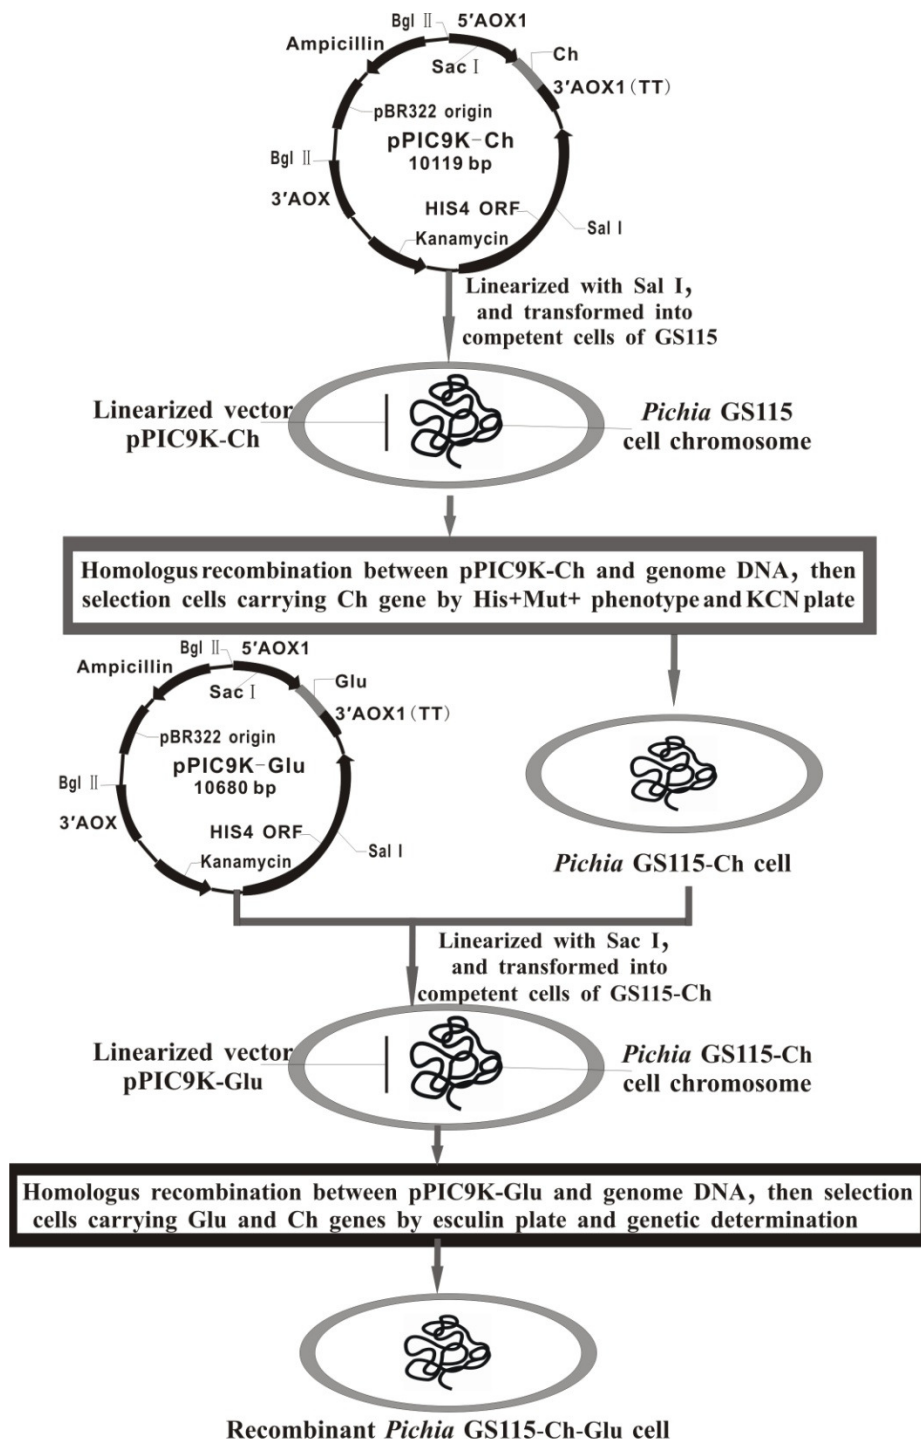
Bgl Ⅱ 5′AOX1
Ampicillin
Sac Ⅰ
Ch
3′AOX1（TT）
pBR322 origin
pPIC9K-Ch
10119 bp
Bgl Ⅱ
3′AOX
HIS4 ORF
Sal Ⅰ
Kanamycin

Linearized with Sal I, and transformed into competent cells of GS115

Linearized vector pPIC9K-Ch
Pichia GS115 cell chromosome

Homologus recombination between pPIC9K-Ch and genome DNA, then selection cells carrying Ch gene by His+Mut+ phenotype and KCN plate

Bgl Ⅱ 5′AOX1
Ampicillin
Sac Ⅰ
Glu
3′AOX1（TT）
pBR322 origin
pPIC9K-Glu
10680 bp
Bgl Ⅱ
3′AOX
HIS4 ORF
Sal Ⅰ
Kanamycin

Pichia GS115-Ch cell

Linearized with Sac I, and transformed into competent cells of GS115-Ch

Linearized vector pPIC9K-Glu
Pichia GS115-Ch cell chromosome

Homologus recombination between pPIC9K-Glu and genome DNA, then selection cells carrying Glu and Ch genes by esculin plate and genetic determination

Recombinant Pichia GS115-Ch-Glu cell